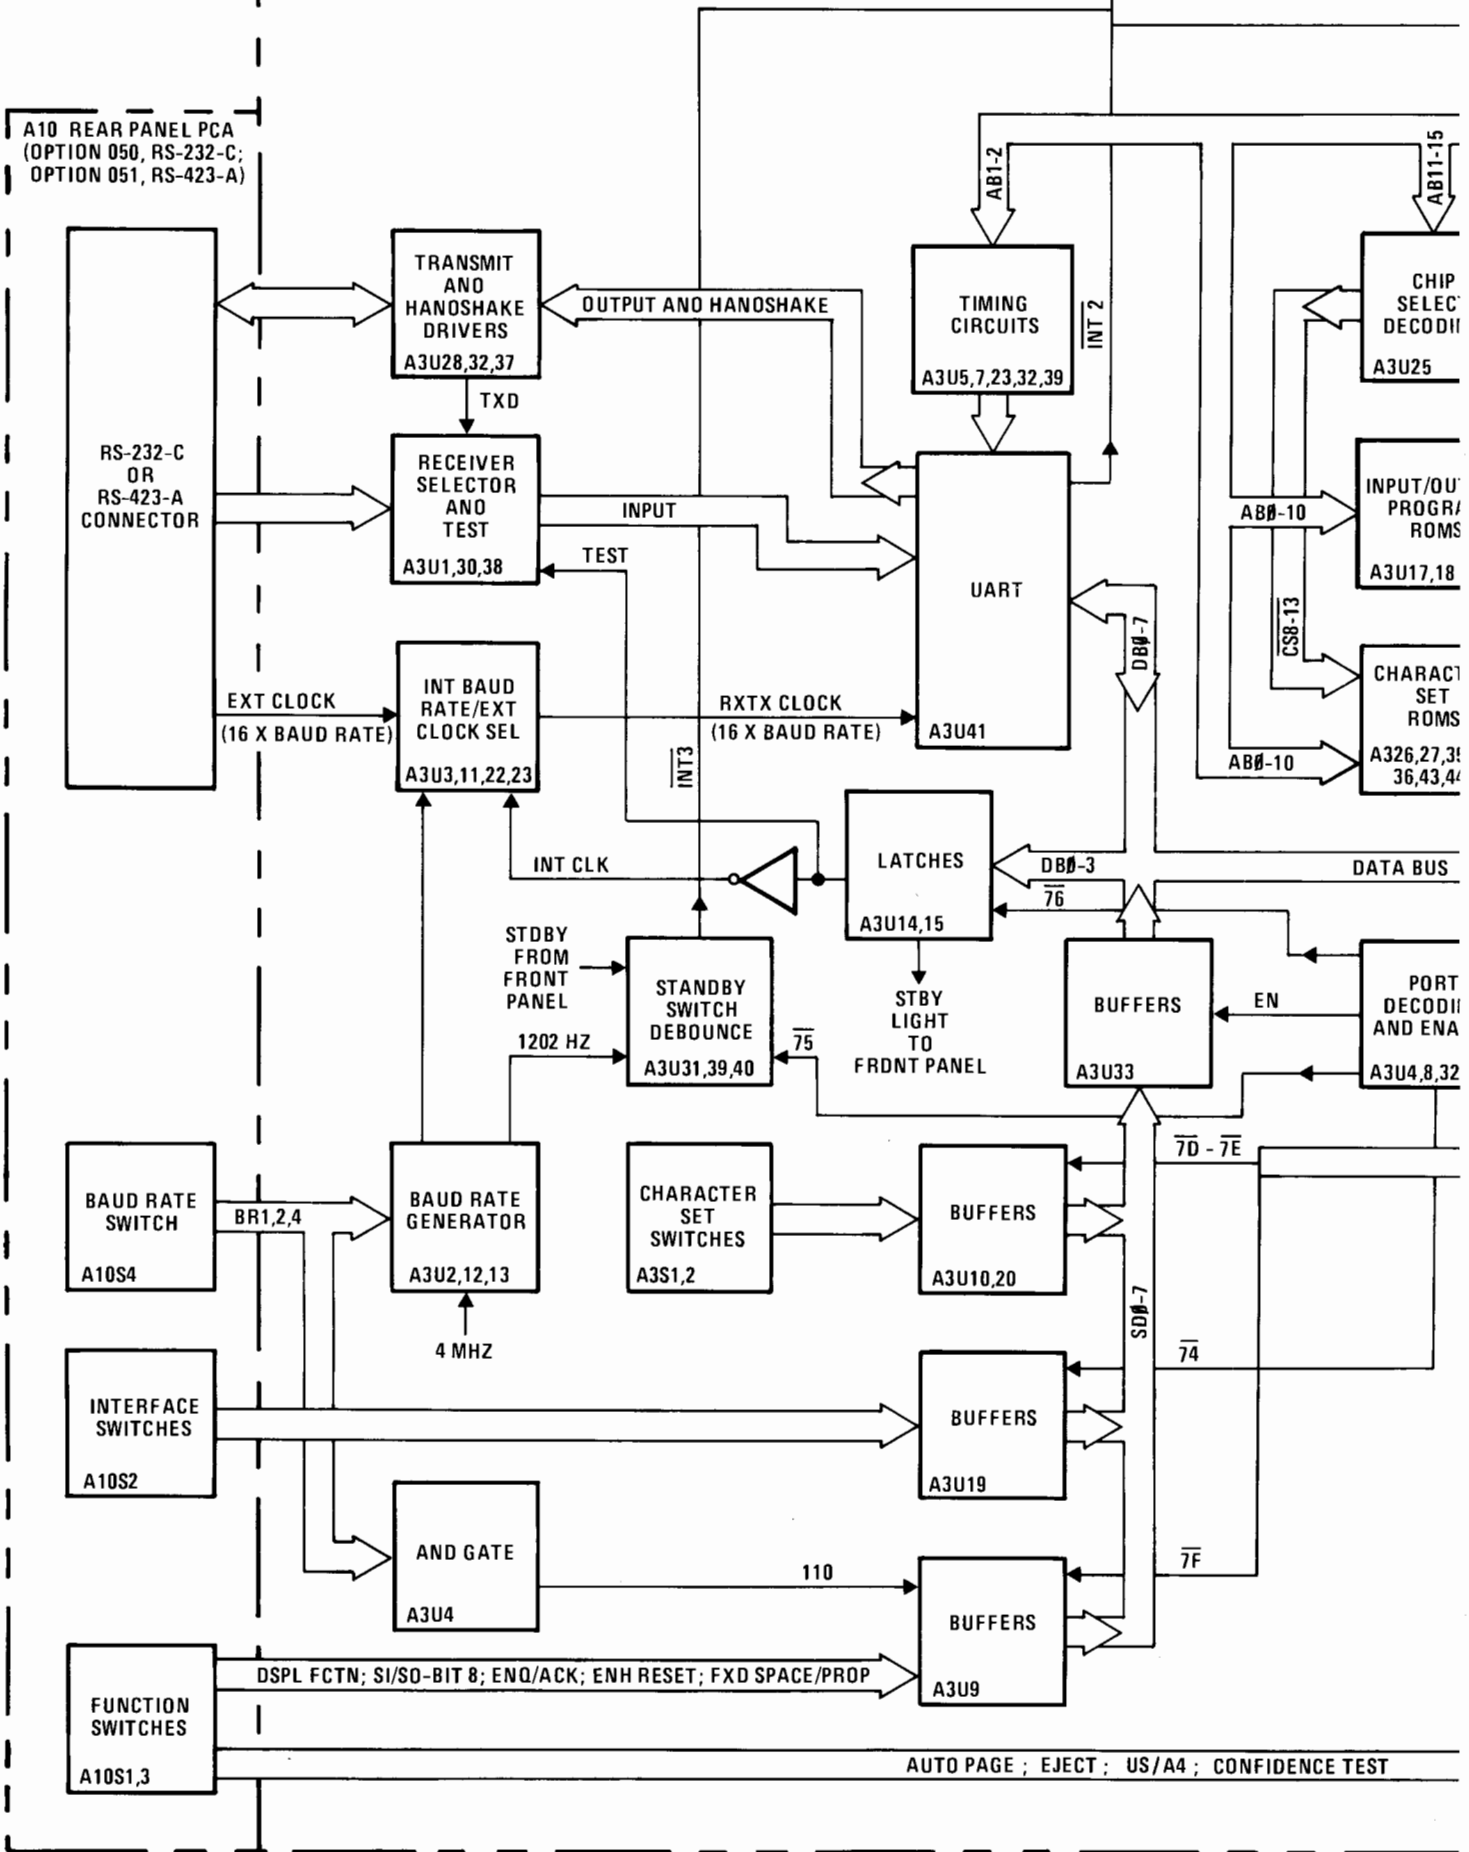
A10 REAR PANEL PCA (OPTION 050, RS-232-C; OPTION 051, RS-423-A)

AB1-2

AB11-15

TRANSMIT AND HANDSHAKE DRIVERS A3U28,32,37

OUTPUT AND HANDSHAKE

TIMING CIRCUITS A3U5,7,23,32,39

$\overline{INT\ 2}$

CHIP SELEC DECODI A3U25

TXD

RS-232-C OR RS-423-A CONNECTOR

RECEIVER SELECTOR AND TEST A3U1,30,38

INPUT

TEST

UART

AB∅-10

INPUT/OU PROGRA ROMS A3U17,18

DB∅-7

$\overline{CS8-13}$

EXT CLOCK (16 X BAUD RATE)

INT BAUD RATE/EXT CLOCK SEL A3U3,11,22,23

RXTX CLOCK (16 X BAUD RATE)

A3U41

CHARACT SET ROMS A326,27,3 36,43,4

AB∅-10

$\overline{INT3}$

INT CLK

LATCHES A3U14,15

DB∅-3

$\overline{76}$

DATA BUS

STDBY FROM FRONT PANEL

STANDBY SWITCH DEBOUNCE A3U31,39,40

STBY LIGHT TO FRDNT PANEL

BUFFERS A3U33

EN

PORT DECODI AND ENA A3U4,8,32

1202 HZ

$\overline{75}$

$\overline{7D}$ - $\overline{7E}$

BAUD RATE SWITCH A10S4

BR1,2,4

BAUD RATE GENERATOR A3U2,12,13

CHARACTER SET SWITCHES A3S1,2

BUFFERS A3U10,20

SD∅-7

4 MHZ

$\overline{74}$

INTERFACE SWITCHES A10S2

BUFFERS A3U19

AND GATE A3U4

110

$\overline{7F}$

BUFFERS A3U9

FUNCTION SWITCHES A10S1,3

DSPL FCTN; SI/SO-BIT 8; ENQ/ACK; ENH RESET; FXD SPACE/PROP

AUTO PAGE ; EJECT ; US/A4 ; CONFIDENCE TEST